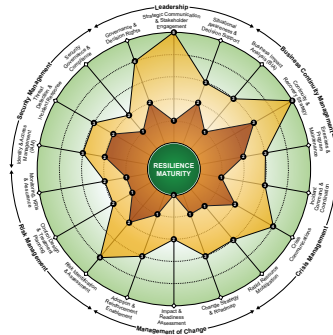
Leadership
Strategic Communication & Stakeholder Engagement
Governance & Decision Rights
Situational Awareness & Decision Support
Business Impact & Recovery Prioritization
Business Continuity Management
Recovery Plans & Procedures
Supply Chain Resilience
Incident Command & Control
Crisis Communications
Crisis Management
Rapid Response Mobilization
Change Strategy & Roadmap
Impact & Readiness Assessment
Management of Change
Adoption & Reinforcement Enablement
Risk Identification & Assessment
Control Design & Testing
Risk Management
Monitoring, KRIs & Escalation
Identity & Access Management (IAM)
Security Management
Threat & Vulnerability Management
Security Governance & Compliance
RESILIENCE MATURITY
5
4
3
2
1